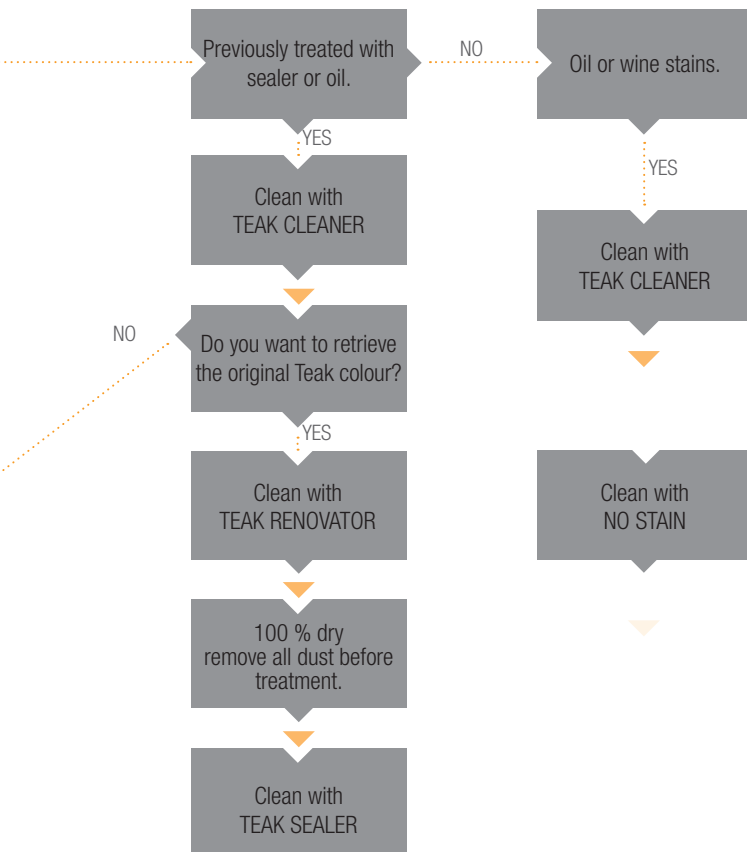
Previously treated with sealer or oil.

NO

Oil or wine stains.

YES

YES

Clean with TEAK CLEANER

Clean with TEAK CLEANER

NO

Do you want to retrieve the original Teak colour?

YES

Clean with TEAK RENOVATOR

Clean with NO STAIN

100 % dry remove all dust before treatment.

Clean with TEAK SEALER